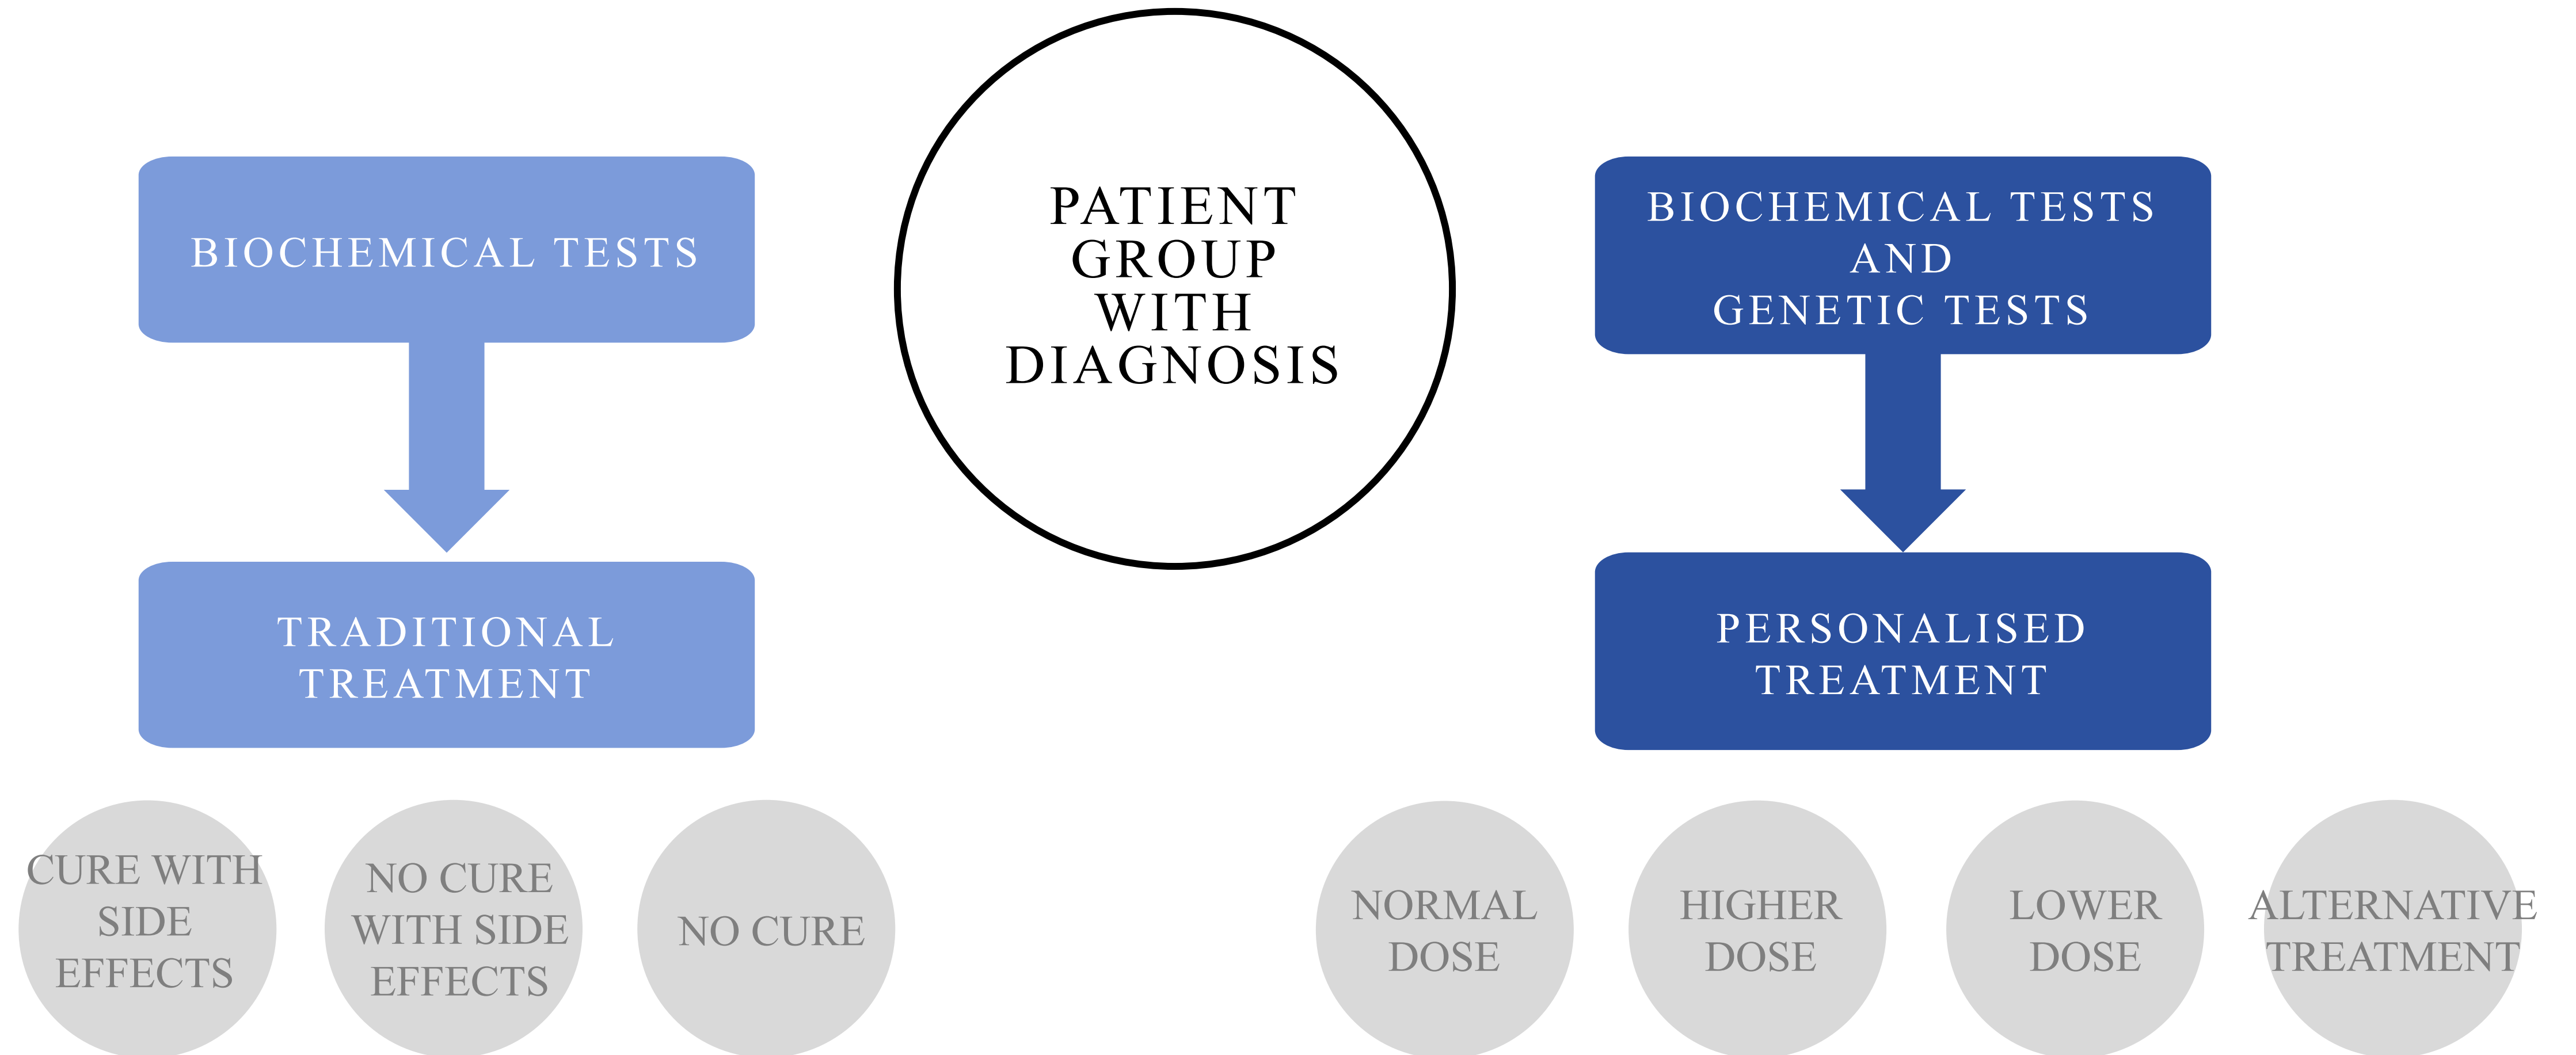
PATIENT GROUP WITH DIAGNOSIS

BIOCHEMICAL TESTS

TRADITIONAL TREATMENT

CURE WITH SIDE EFFECTS

NO CURE WITH SIDE EFFECTS

NO CURE

BIOCHEMICAL TESTS AND GENETIC TESTS

PERSONALISED TREATMENT

NORMAL DOSE

HIGHER DOSE

LOWER DOSE

ALTERNATIVE TREATMENT